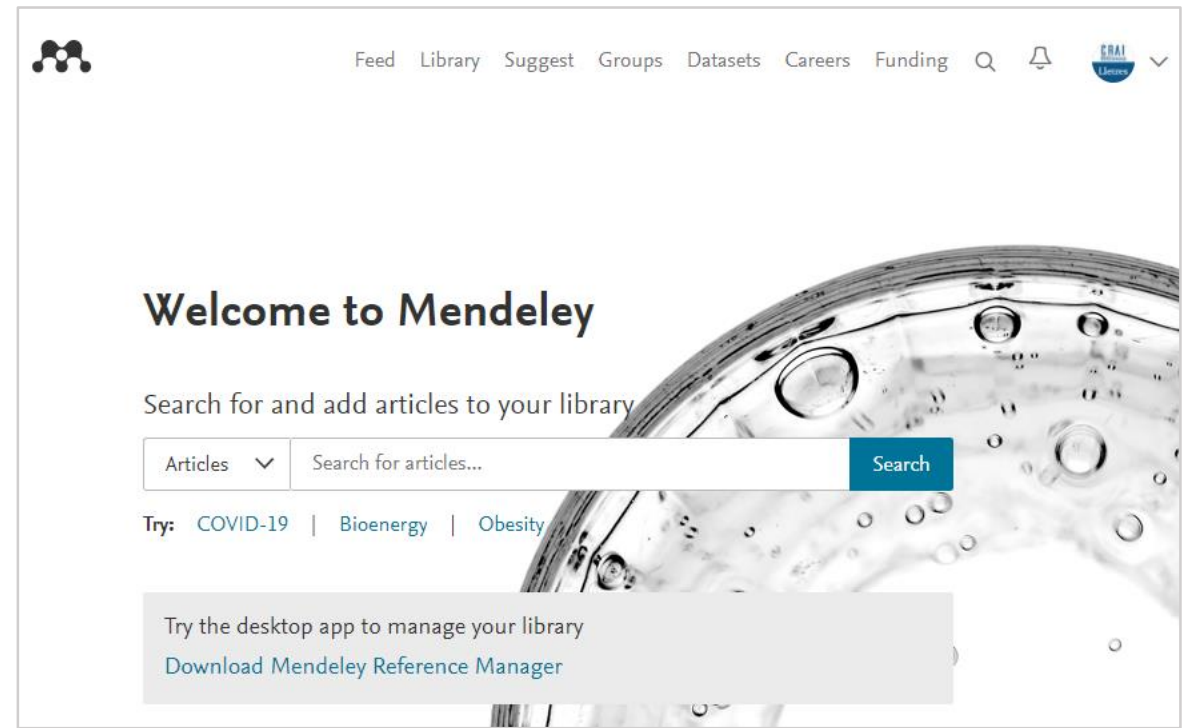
Feed Library Suggest Groups Datasets Careers Funding

CRAI
Lletres

Welcome to Mendeley

Search for and add articles to your library

Articles

Search for articles...

Search

Try: COVID-19 | Bioenergy | Obesity

Try the desktop app to manage your library
Download Mendeley Reference Manager